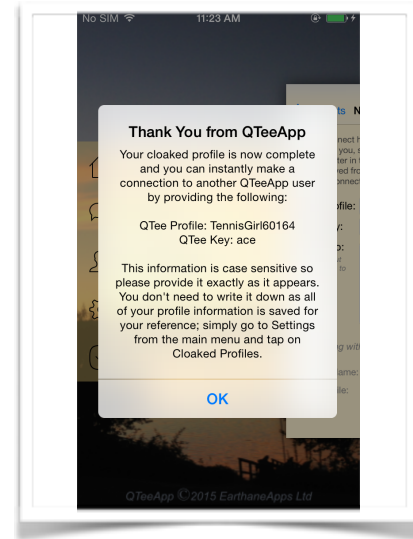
No SIM 11:23 AM

Thank You from QTeeApp

Your cloaked profile is now complete and you can instantly make a connection to another QTeeApp user by providing the following:

QTee Profile: TennisGirl60164
QTee Key: ace

This information is case sensitive so please provide it exactly as it appears. You don't need to write it down as all of your profile information is saved for your reference; simply go to Settings from the main menu and tap on Cloaked Profiles.

OK

QTeeApp ©2015 EarthaneApps Ltd